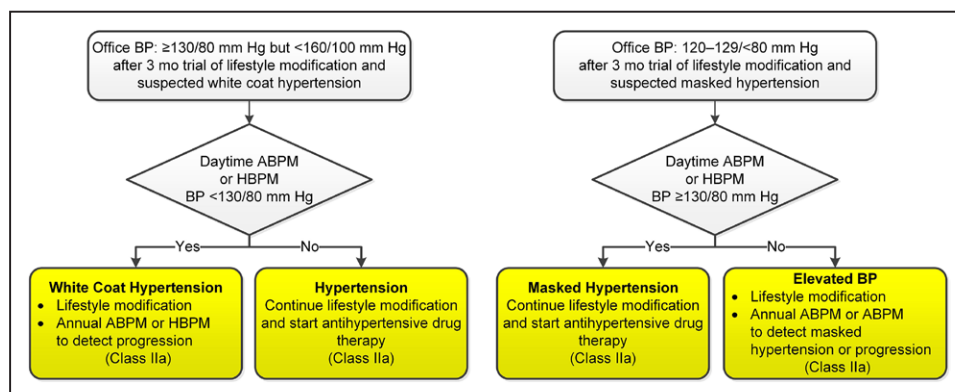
Office BP: ≥130/80 mm Hg but <160/100 mm Hg after 3 mo trial of lifestyle modification and suspected white coat hypertension

Daytime ABPM or HBPM BP <130/80 mm Hg

Yes

No

**White Coat Hypertension**
- Lifestyle modification
- Annual ABPM or HBPM to detect progression

(Class IIa)

**Hypertension**
Continue lifestyle modification and start antihypertensive drug therapy
(Class IIa)

Office BP: 120–129/<80 mm Hg after 3 mo trial of lifestyle modification and suspected masked hypertension

Daytime ABPM or HBPM BP ≥130/80 mm Hg

Yes

No

**Masked Hypertension**
Continue lifestyle modification and start antihypertensive drug therapy
(Class IIa)

**Elevated BP**
- Lifestyle modification
- Annual ABPM or ABPM to detect masked hypertension or progression

(Class IIa)